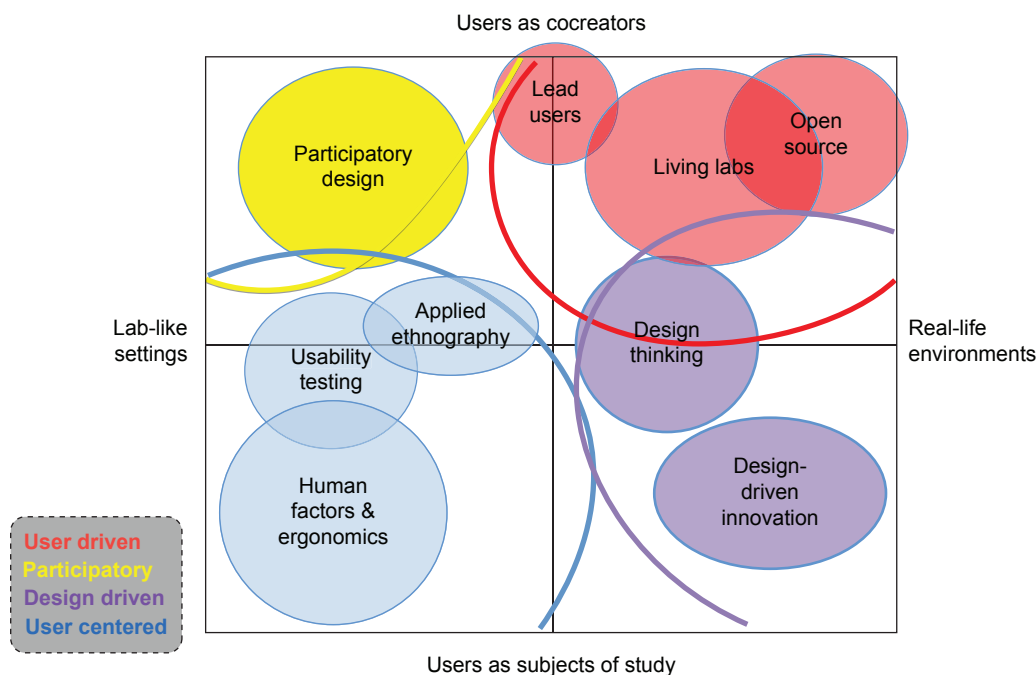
Users as cocreators

Lab-like settings

Real-life environments

Participatory design

Lead users

Living labs

Open source

Applied ethnography

Usability testing

Design thinking

Human factors & ergonomics

Design-driven innovation

User driven
Participatory
Design driven
User centered

Users as subjects of study